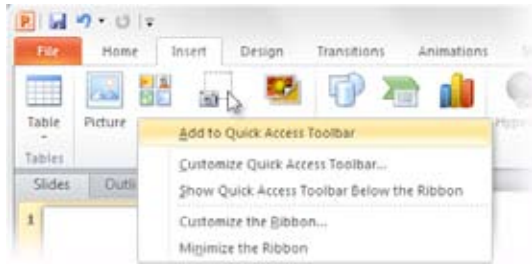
File
Home
Insert
Design
Transitions
Animations

Table
Picture
Tables

Slides
Outli

1

Add to Quick Access Toolbar
Customize Quick Access Toolbar...
Show Quick Access Toolbar Below the Ribbon
Customize the Ribbon...
Minimize the Ribbon